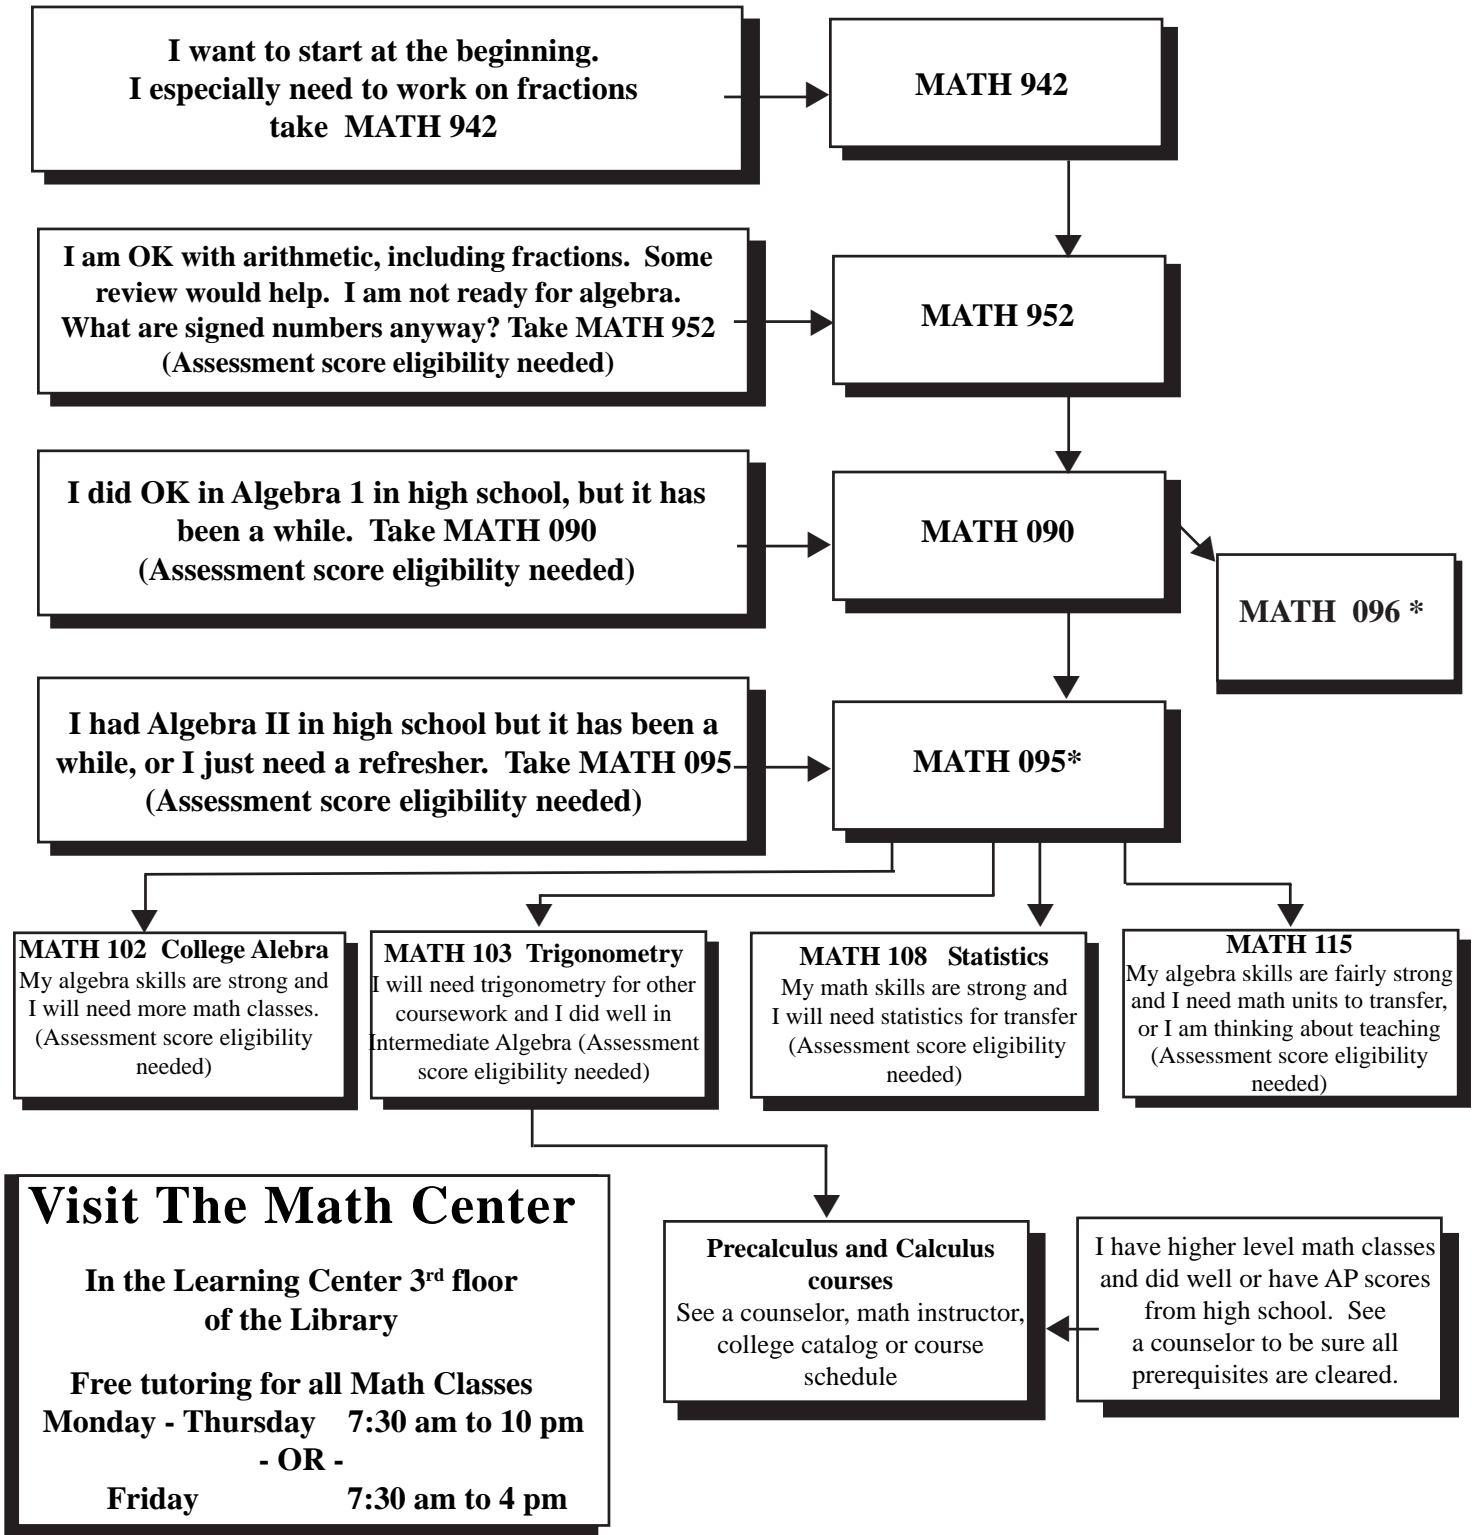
I want to start at the beginning. I especially need to work on fractions take MATH 942

MATH 942

I am OK with arithmetic, including fractions. Some review would help. I am not ready for algebra. What are signed numbers anyway? Take MATH 952 (Assessment score eligibility needed)

MATH 952

I did OK in Algebra 1 in high school, but it has been a while. Take MATH 090 (Assessment score eligibility needed)

MATH 090

MATH 096 *

I had Algebra II in high school but it has been a while, or I just need a refresher. Take MATH 095 (Assessment score eligibility needed)

MATH 095*

MATH 102 College Alebra
My algebra skills are strong and I will need more math classes. (Assessment score eligibility needed)

MATH 103 Trigonometry
I will need trigonometry for other coursework and I did well in Intermediate Algebra (Assessment score eligibility needed)

MATH 108 Statistics
My math skills are strong and I will need statistics for transfer (Assessment score eligibility needed)

MATH 115
My algebra skills are fairly strong and I need math units to transfer, or I am thinking about teaching (Assessment score eligibility needed)

Visit The Math Center

In the Learning Center 3$^{rd}$ floor of the Library

Free tutoring for all Math Classes
Monday - Thursday 7:30 am to 10 pm
- OR -
Friday 7:30 am to 4 pm

Precalculus and Calculus courses
See a counselor, math instructor, college catalog or course schedule

I have higher level math classes and did well or have AP scores from high school. See a counselor to be sure all prerequisites are cleared.